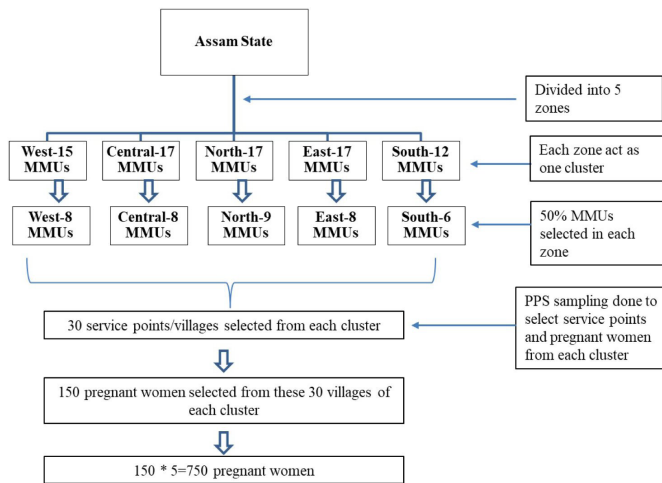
Assam State

Divided into 5 zones

West-15 MMUs

Central-17 MMUs

North-17 MMUs

East-17 MMUs

South-12 MMUs

Each zone act as one cluster

West-8 MMUs

Central-8 MMUs

North-9 MMUs

East-8 MMUs

South-6 MMUs

50% MMUs selected in each zone

30 service points/villages selected from each cluster

PPS sampling done to select service points and pregnant women from each cluster

150 pregnant women selected from these 30 villages of each cluster

150 * 5=750 pregnant women